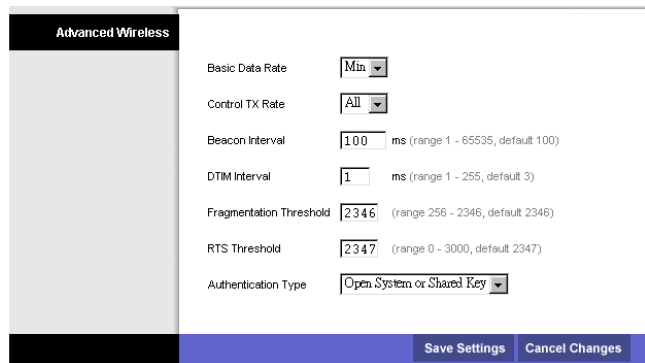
Advanced Wireless

Basic Data Rate Min

Control TX Rate All

Beacon Interval 100 ms (range 1 - 65535, default 100)

DTIM Interval 1 ms (range 1 - 255, default 3)

Fragmentation Threshold 2346 (range 256 - 2346, default 2346)

RTS Threshold 2347 (range 0 - 3000, default 2347)

Authentication Type Open System or Shared Key

Save Settings Cancel Changes